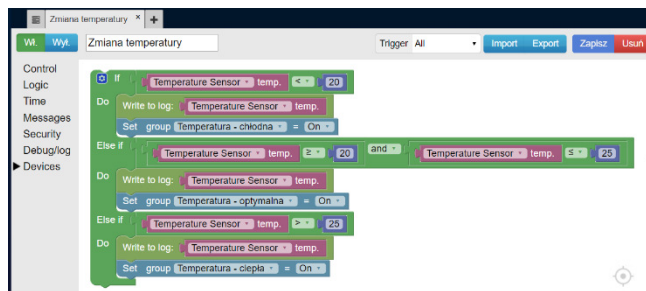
Zmiana temperatury ×
+
Wł. Wył. Zmiana temperatury Trigger All Import Export Zapisz Usuń

Control
Logic
Time
Messages
Security
Debug/log
▶ Devices

If Temperature Sensor temp. < 20
Do Write to log: Temperature Sensor temp.
Set group Temperatura - chłodna = On
Else if Temperature Sensor temp. ≥ 20 and Temperature Sensor temp. ≤ 25
Do Write to log: Temperature Sensor temp.
Set group Temperatura - optymalna = On
Else if Temperature Sensor temp. > 25
Do Write to log: Temperature Sensor temp.
Set group Temperatura - ciepła = On